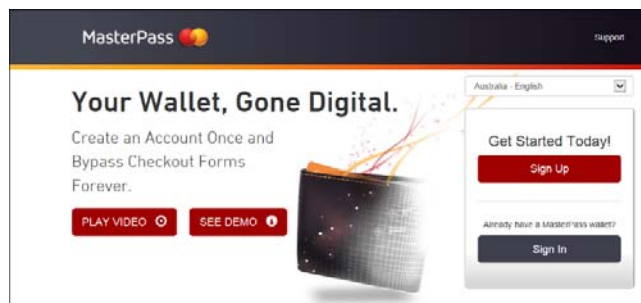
MasterPass

Support

Australia - English

Your Wallet, Gone Digital.

Create an Account Once and Bypass Checkout Forms Forever.

PLAY VIDEO

SEE DEMO

Get Started Today!

Sign Up

Already have a MasterPass wallet?

Sign In